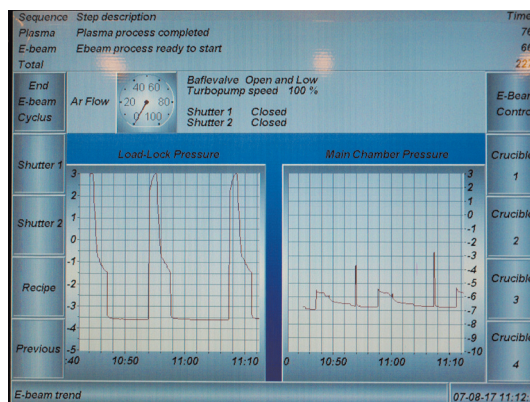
Sequence Step description
Plasma Plasma process completed
E-beam Ebeam process ready to start
Total

Time
76
66
22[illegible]

End E-beam Cyclus

Ar Flow

40 60
20 80
0 100

Baflevalve Open and Low
Turbopump speed 100 %

Shutter 1 Closed
Shutter 2 Closed

E-Bea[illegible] Contro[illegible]

Shutter 1

Shutter 2

Recipe

Previous

Load-Lock Pressure

3
2
1
0
-1
-2
-3
-4
-5
-40
10:50
11:00
11:10

Main Chamber Pressure

0
10:50
11:00
11:10

3
2
1
0
-1
-2
-3
-4
-5
-6
-7
-8
-9
-10

Crucibl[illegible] 1

Crucibl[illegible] 2

Crucibl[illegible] 3

Crucibl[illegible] 4

E-beam trend

07-08-17 11:12